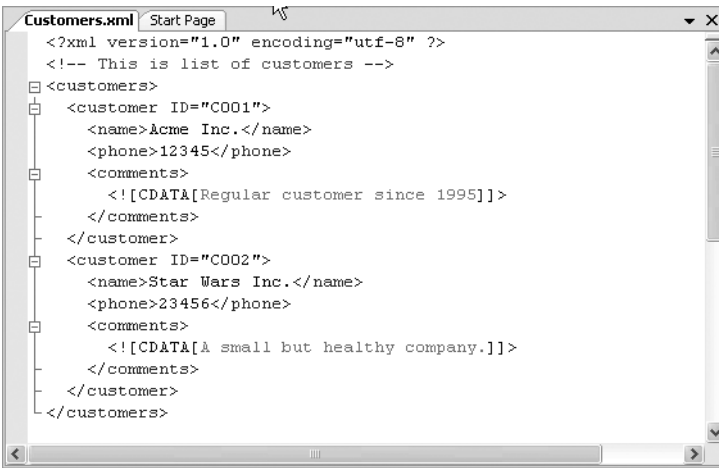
Customers.xml | Start Page

<?xml version="1.0" encoding="utf-8" ?>
<!-- This is list of customers -->
<customers>
<customer ID="C001">
<name>Acme Inc.</name>
<phone>12345</phone>
<comments>
<![CDATA[Regular customer since 1995]]>
</comments>
</customer>
<customer ID="C002">
<name>Star Wars Inc.</name>
<phone>23456</phone>
<comments>
<![CDATA[A small but healthy company.]]>
</comments>
</customer>
</customers>